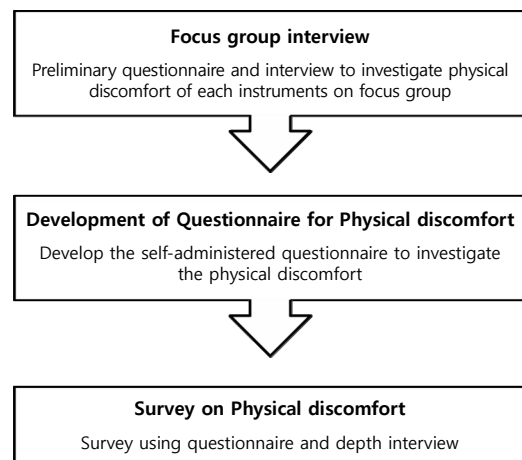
Focus group interview

Preliminary questionnaire and interview to investigate physical discomfort of each instruments on focus group

Development of Questionnaire for Physical discomfort

Develop the self-administered questionnaire to investigate the physical discomfort

Survey on Physical discomfort

Survey using questionnaire and depth interview